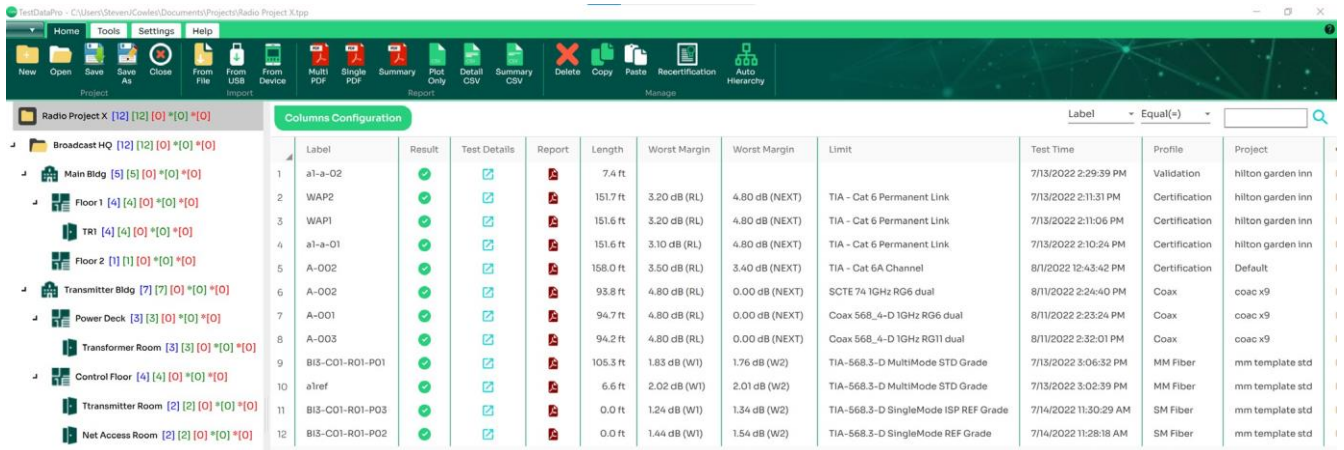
TestDataPro - C:\Users\StevenJCowles\Documents\Projects\Radio Project X.tpp

Home Tools Settings Help

New Open Save Save As Close
Project
From File From USB From Device
Import
Multi PDF Single PDF Summary Plot Only Detail CSV Summary CSV
Report
Delete Copy Paste Recertification Auto Hierarchy
Manage

Radio Project X [12] [12] [0] *[0] *[0]
Broadcast HQ [12] [12] [0] *[0] *[0]
Main Bldg [5] [5] [0] *[0] *[0]
Floor 1 [4] [4] [0] *[0] *[0]
TR1 [4] [4] [0] *[0] *[0]
Floor 2 [1] [1] [0] *[0] *[0]
Transmitter Bldg [7] [7] [0] *[0] *[0]
Power Deck [3] [3] [0] *[0] *[0]
Transformer Room [3] [3] [0] *[0] *[0]
Control Floor [4] [4] [0] *[0] *[0]
Ttransmitter Room [2] [2] [0] *[0] *[0]
Net Access Room [2] [2] [0] *[0] *[0]

Columns Configuration

Label Equal(=)

| | Label | Result | Test Details | Report | Length | Worst Margin | Worst Margin | Limit | Test Time | Profile | Project |
|---|---|---|---|---|---|---|---|---|---|---|---|
| 1 | a1-a-02 | | | | 7.4 ft | | | | 7/13/2022 2:29:39 PM | Validation | hilton garden inn |
| 2 | WAP2 | | | | 151.7 ft | 3.20 dB (RL) | 4.80 dB (NEXT) | TIA - Cat 6 Permanent Link | 7/13/2022 2:11:31 PM | Certification | hilton garden inn |
| 3 | WAP1 | | | | 151.6 ft | 3.20 dB (RL) | 4.80 dB (NEXT) | TIA - Cat 6 Permanent Link | 7/13/2022 2:11:06 PM | Certification | hilton garden inn |
| 4 | a1-a-01 | | | | 151.6 ft | 3.10 dB (RL) | 4.80 dB (NEXT) | TIA - Cat 6 Permanent Link | 7/13/2022 2:10:24 PM | Certification | hilton garden inn |
| 5 | A-002 | | | | 158.0 ft | 3.50 dB (RL) | 3.40 dB (NEXT) | TIA - Cat 6A Channel | 8/1/2022 12:43:42 PM | Certification | Default |
| 6 | A-002 | | | | 93.8 ft | 4.80 dB (RL) | 0.00 dB (NEXT) | SCTE 74 1GHz RG6 dual | 8/11/2022 2:24:40 PM | Coax | coac x9 |
| 7 | A-001 | | | | 94.7 ft | 4.80 dB (RL) | 0.00 dB (NEXT) | Coax 568_4-D 1GHz RG6 dual | 8/11/2022 2:23:24 PM | Coax | coac x9 |
| 8 | A-003 | | | | 94.2 ft | 4.80 dB (RL) | 0.00 dB (NEXT) | Coax 568_4-D 1GHz RG11 dual | 8/11/2022 2:32:01 PM | Coax | coac x9 |
| 9 | BI3-C01-R01-P01 | | | | 105.3 ft | 1.83 dB (W1) | 1.76 dB (W2) | TIA-568.3-D MultiMode STD Grade | 7/13/2022 3:06:32 PM | MM Fiber | mm template std |
| 10 | a1ref | | | | 6.6 ft | 2.02 dB (W1) | 2.01 dB (W2) | TIA-568.3-D MultiMode STD Grade | 7/13/2022 3:02:39 PM | MM Fiber | mm template std |
| 11 | BI3-C01-R01-P03 | | | | 0.0 ft | 1.24 dB (W1) | 1.34 dB (W2) | TIA-568.3-D SingleMode ISP REF Grade | 7/14/2022 11:30:29 AM | SM Fiber | mm template std |
| 12 | BI3-C01-R01-P02 | | | | 0.0 ft | 1.44 dB (W1) | 1.54 dB (W2) | TIA-568.3-D SingleMode REF Grade | 7/14/2022 11:28:18 AM | SM Fiber | mm template std |